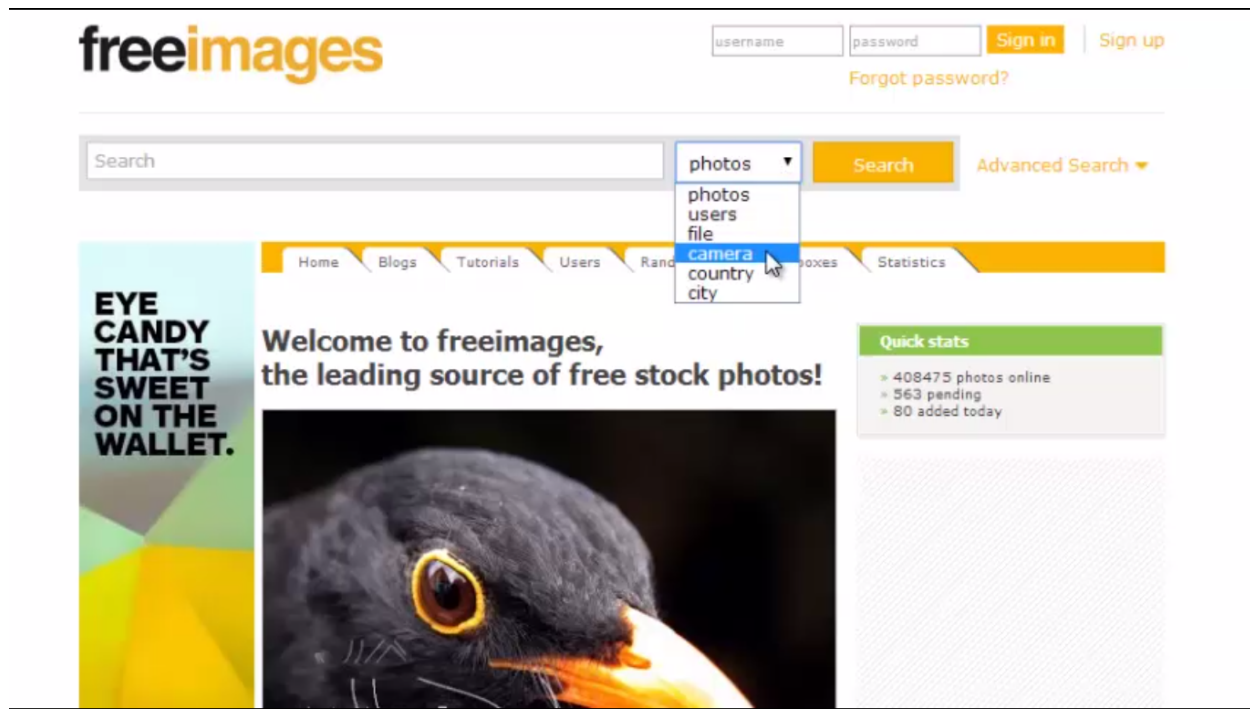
freeimages

username password Sign in Sign up
Forgot password?

Search photos ▾ Search Advanced Search ▾

photos
users
file
camera
country
city

Home Blogs Tutorials Users Rand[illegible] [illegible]oxes Statistics

EYE CANDY THAT'S SWEET ON THE WALLET.

Welcome to freeimages,
the leading source of free stock photos!

Quick stats
» 408475 photos online
» 563 pending
» 80 added today